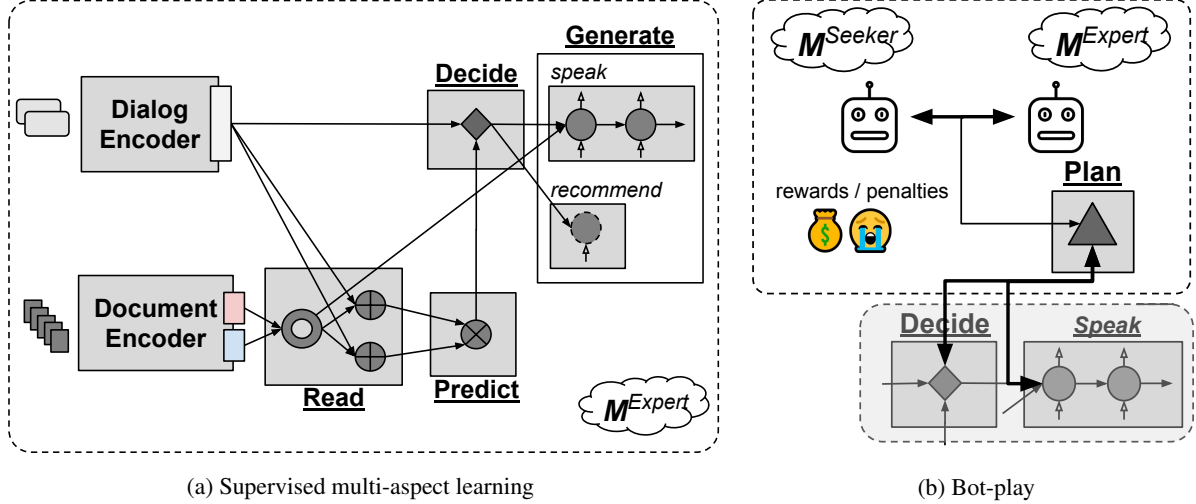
Generate

Decide

speak

Dialog Encoder

recommend

Document Encoder

Read

Predict

$M^{Expert}$

(a) Supervised multi-aspect learning

$M^{Seeker}$

$M^{Expert}$

rewards / penalties

Plan

Decide

Speak

(b) Bot-play